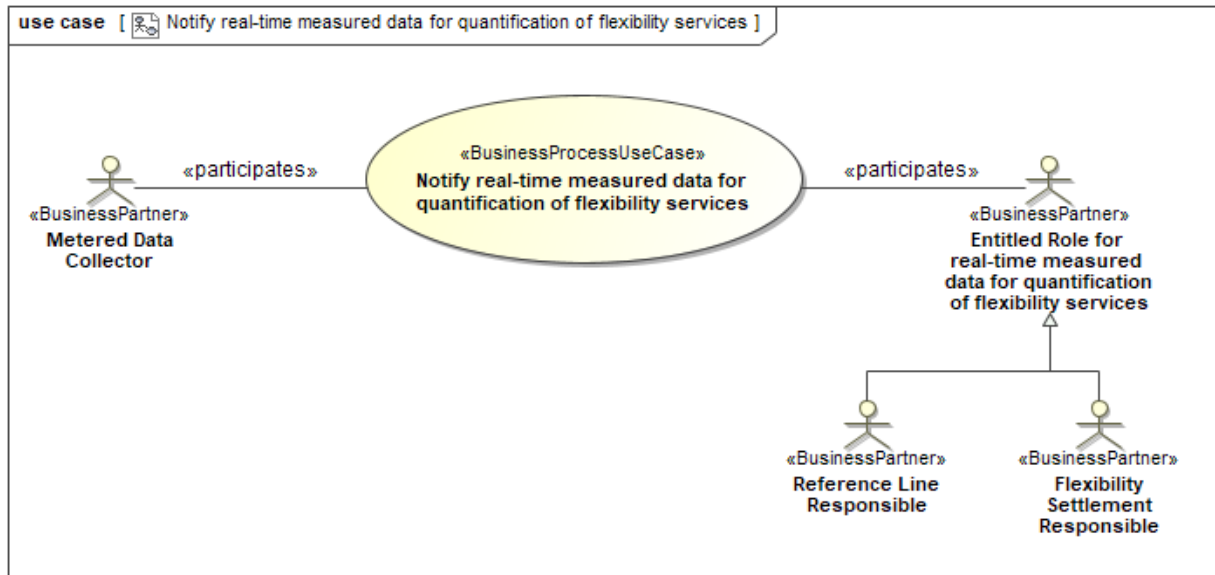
use case [ Notify real-time measured data for quantification of flexibility services ]

«participates»

«BusinessProcessUseCase»
Notify real-time measured data for quantification of flexibility services

«participates»

«BusinessPartner»
Metered Data Collector

«BusinessPartner»
Entitled Role for real-time measured data for quantification of flexibility services

«BusinessPartner»
Reference Line Responsible

«BusinessPartner»
Flexibility Settlement Responsible